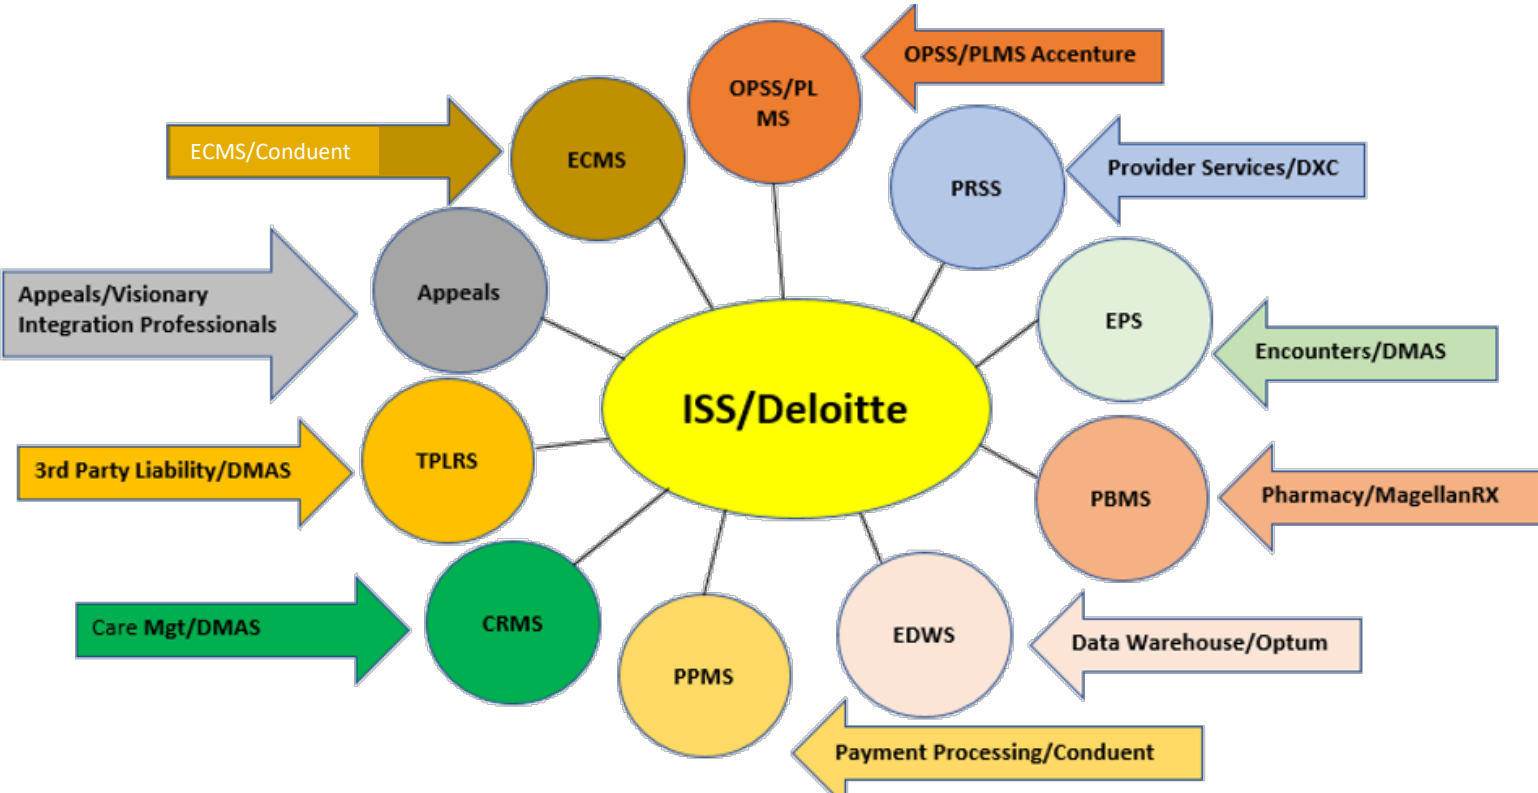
OPSS/PLMS Accenture

OPSS/PL MS

ECMS/Conduent

ECMS

PRSS

Provider Services/DXC

Appeals/Visionary Integration Professionals

Appeals

EPS

Encounters/DMAS

ISS/Deloitte

3rd Party Liability/DMAS

TPLRS

PBMS

Pharmacy/MagellanRX

Care Mgt/DMAS

CRMS

EDWS

Data Warehouse/Optum

PPMS

Payment Processing/Conduent